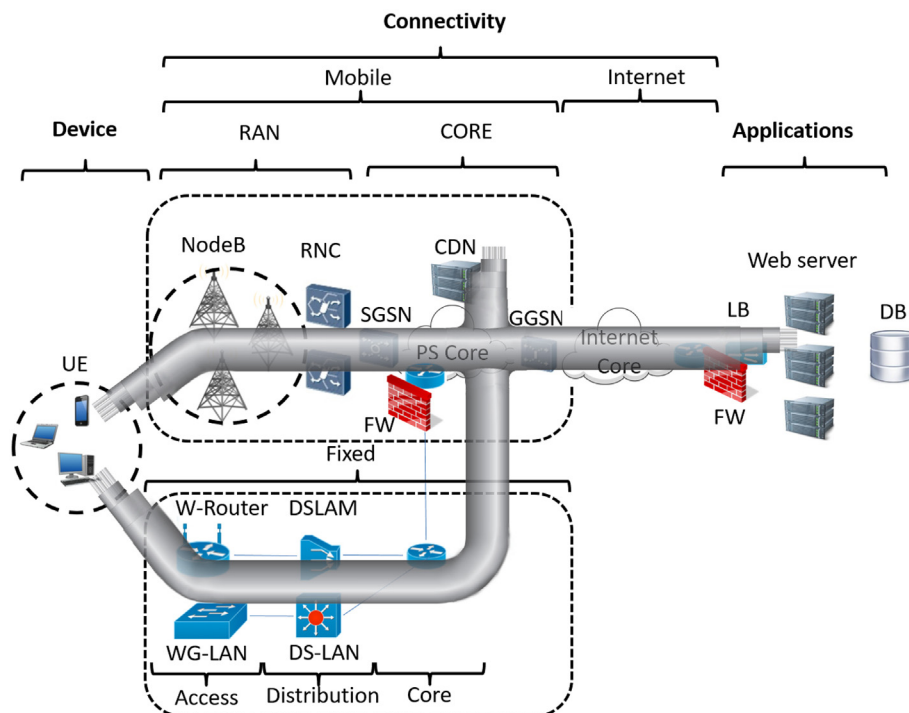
Connectivity

Mobile

Internet

Device

RAN

CORE

Applications

NodeB

RNC

CDN

Web server

SGSN

GGSN

LB

DB

PS Core

Internet Core

UE

FW

FW

Fixed

W-Router

DSLAM

WG-LAN

DS-LAN

Access

Distribution

Core